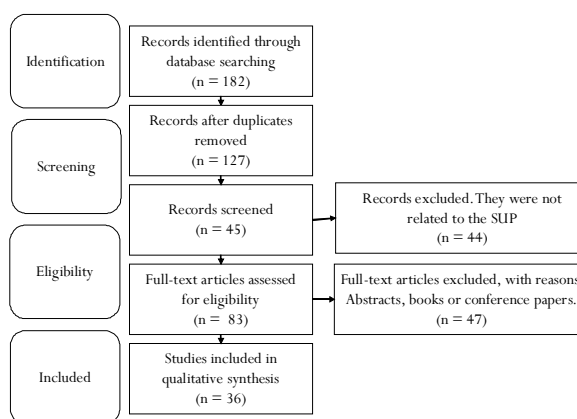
Identification

Records identified through database searching
(n = 182)

Screening

Records after duplicates removed
(n = 127)

Records screened
(n = 45)

Records excluded. They were not related to the SUP
(n = 44)

Eligibility

Full-text articles assessed for eligibility
(n = 83)

Full-text articles excluded, with reasons. Abstracts, books or conference papers.
(n = 47)

Included

Studies included in qualitative synthesis
(n = 36)